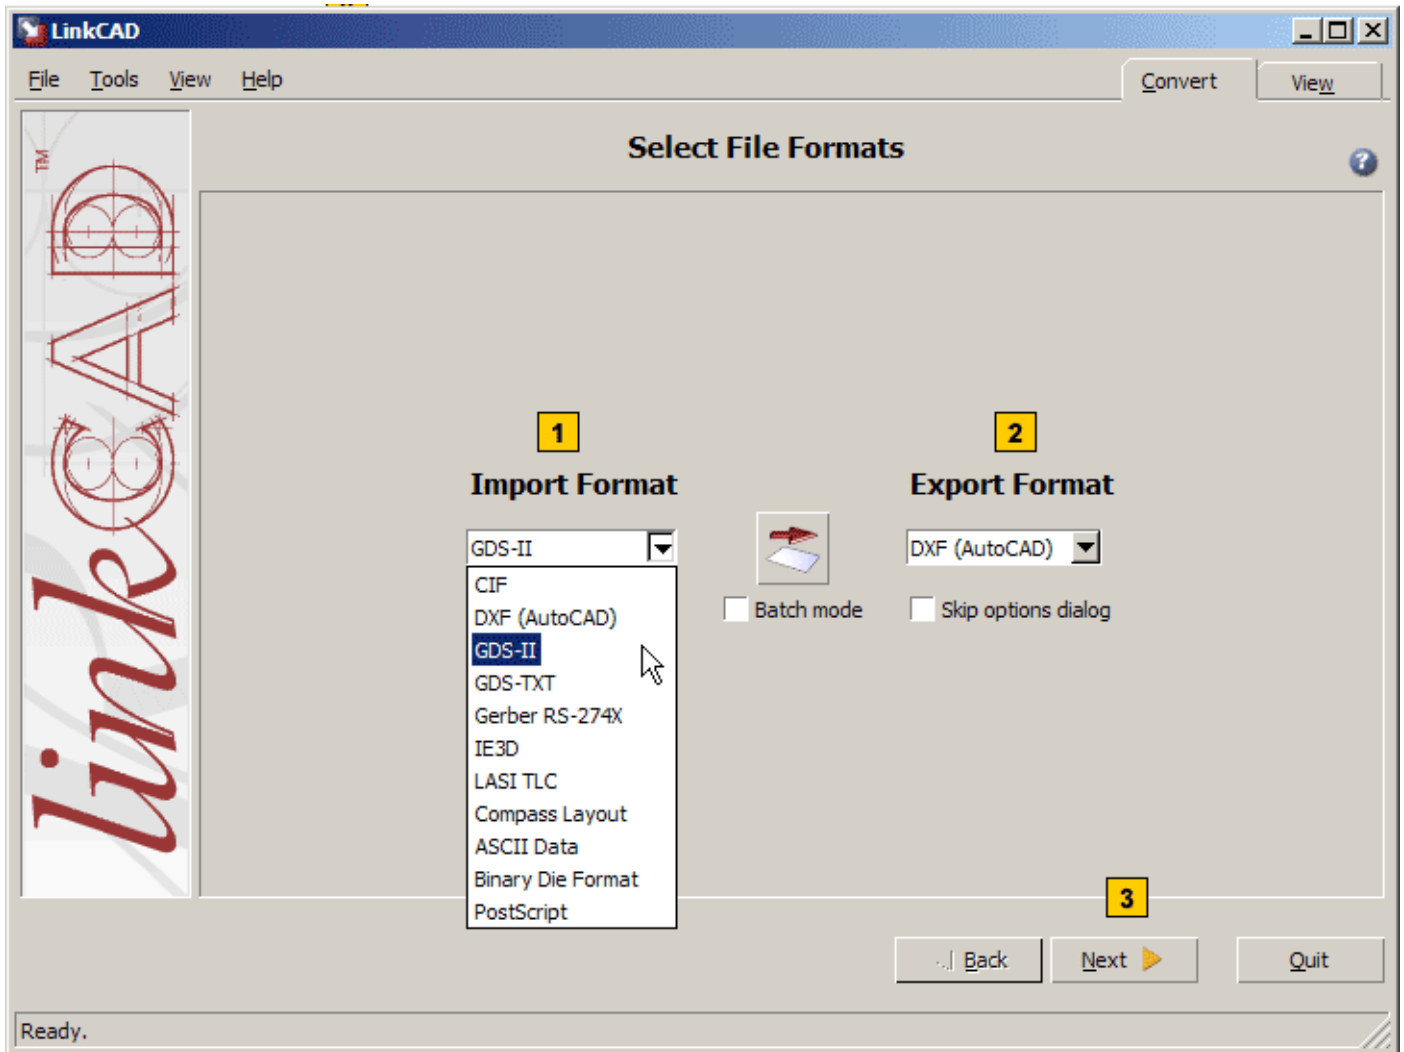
LinkCAD

File Tools View Help

Convert View

TM linkCAD

Select File Formats

1

Import Format

GDS-II

CIF
DXF (AutoCAD)
GDS-II
GDS-TXT
Gerber RS-274X
IE3D
LASI TLC
Compass Layout
ASCII Data
Binary Die Format
PostScript

Batch mode

2

Export Format

DXF (AutoCAD)

Skip options dialog

3

Back Next Quit

Ready.